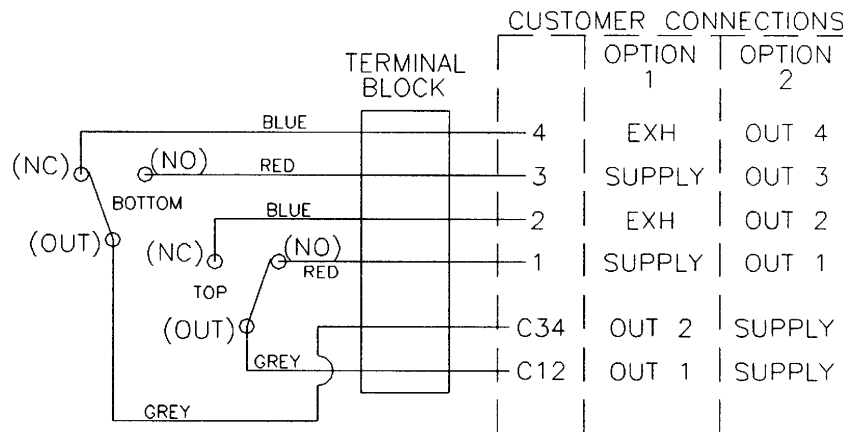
CUSTOMER CONNECTIONS

TERMINAL BLOCK

| | OPTION 1 | OPTION 2 |
|---|---|---|
| 4 | EXH | OUT 4 |
| 3 | SUPPLY | OUT 3 |
| 2 | EXH | OUT 2 |
| 1 | SUPPLY | OUT 1 |
| C34 | OUT 2 | SUPPLY |
| C12 | OUT 1 | SUPPLY |

BLUE
(NC)
(NO)
RED
BOTTOM
BLUE
(OUT)
(NC)
(NO)
RED
TOP
(OUT)
GREY
GREY